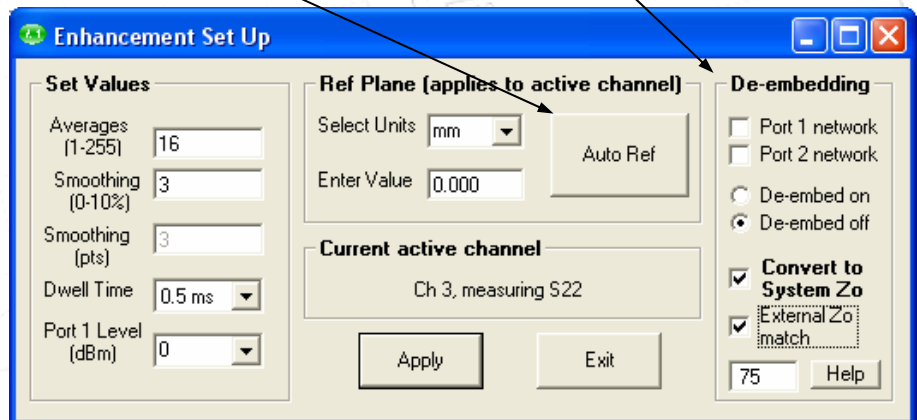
Enhancement Set Up

Set Values

Averages (1-255) 16

Smoothing (0-10%) 3

Smoothing (pts) 3

Dwell Time 0.5 ms

Port 1 Level (dBm) 0

Ref Plane (applies to active channel)

Select Units mm

Enter Value 0.000

Auto Ref

Current active channel

Ch 3, measuring S22

Apply

Exit

De-embedding

Port 1 network

Port 2 network

De-embed on

De-embed off

Convert to System Zo

External Zo match

75

Help